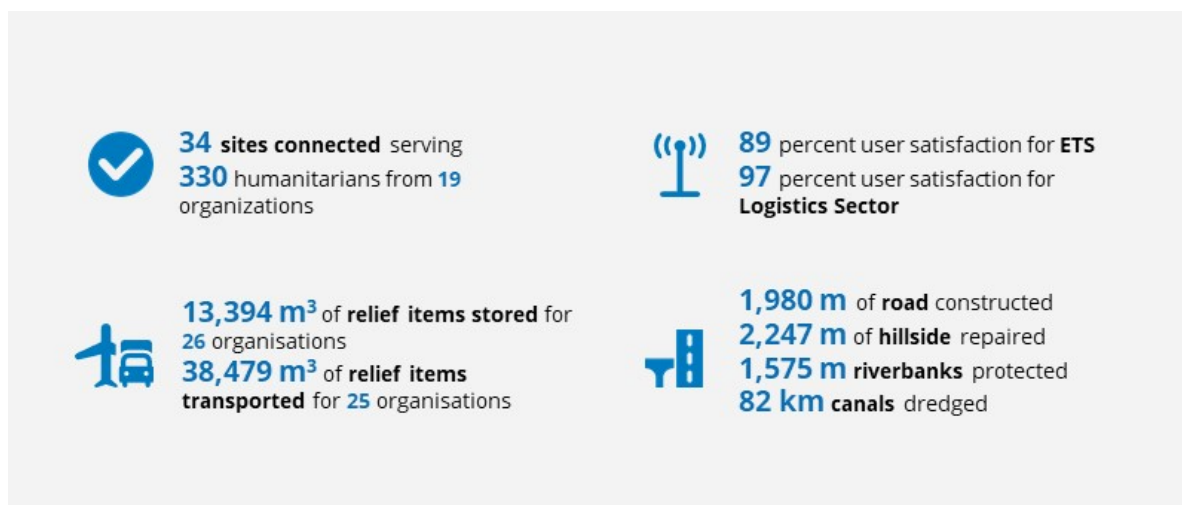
34 sites connected serving
330 humanitarians from 19 organizations

89 percent user satisfaction for ETS
97 percent user satisfaction for Logistics Sector

13,394 m$^3$ of relief items stored for 26 organisations
38,479 m$^3$ of relief items transported for 25 organisations

1,980 m of road constructed
2,247 m of hillside repaired
1,575 m riverbanks protected
82 km canals dredged